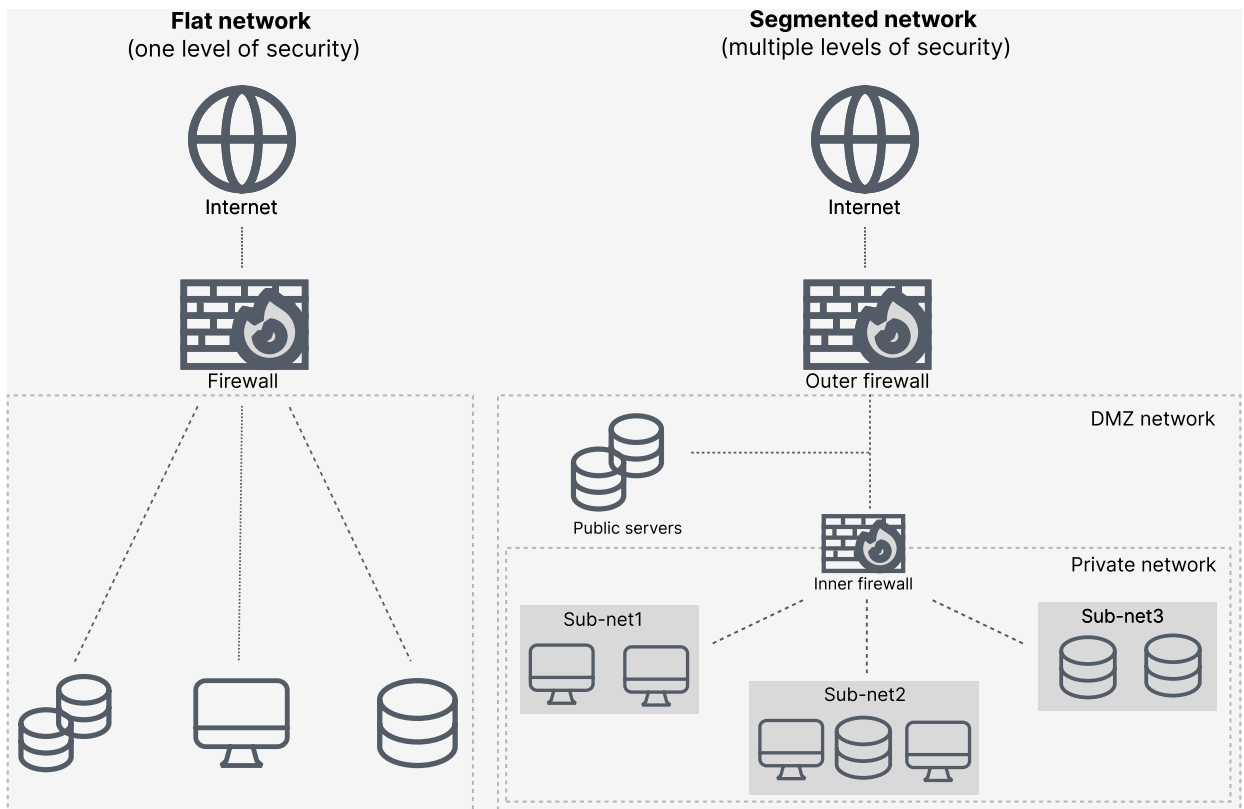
Flat network
(one level of security)

Internet

Firewall

Segmented network
(multiple levels of security)

Internet

Outer firewall

DMZ network

Public servers

Inner firewall

Private network

Sub-net1

Sub-net2

Sub-net3